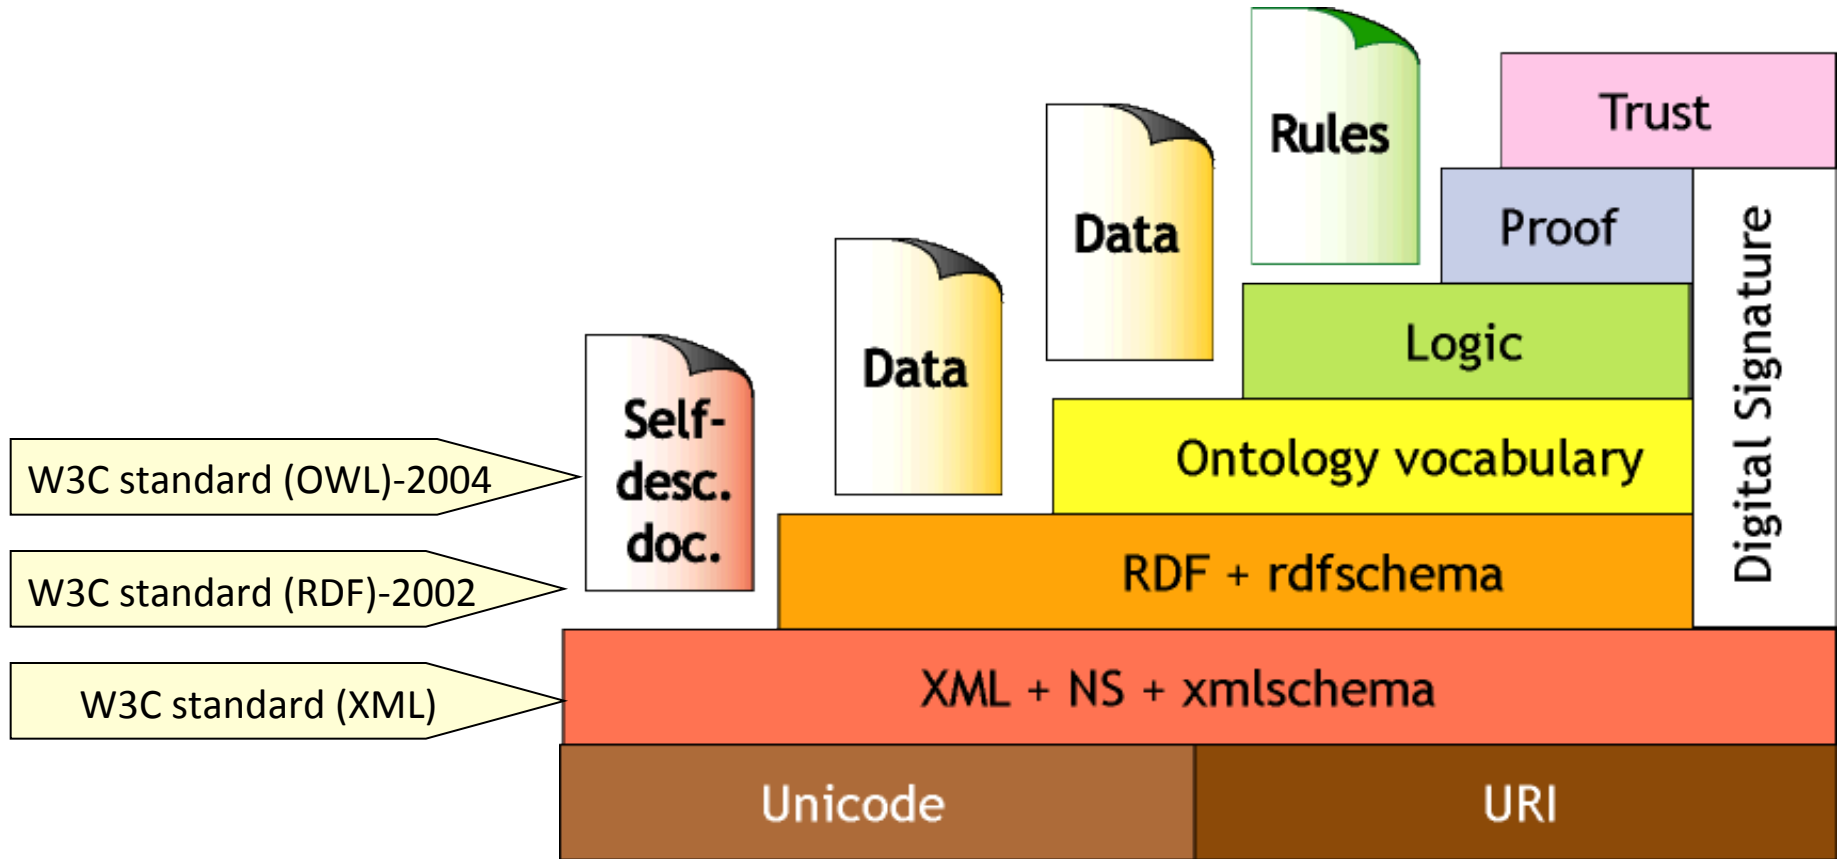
Rules

Trust

Data

Proof

Data

Logic

Digital Signature

Self-desc. doc.

Ontology vocabulary

W3C standard (OWL)-2004

RDF + rdfschema

W3C standard (RDF)-2002

XML + NS + xmlschema

W3C standard (XML)

Unicode

URI